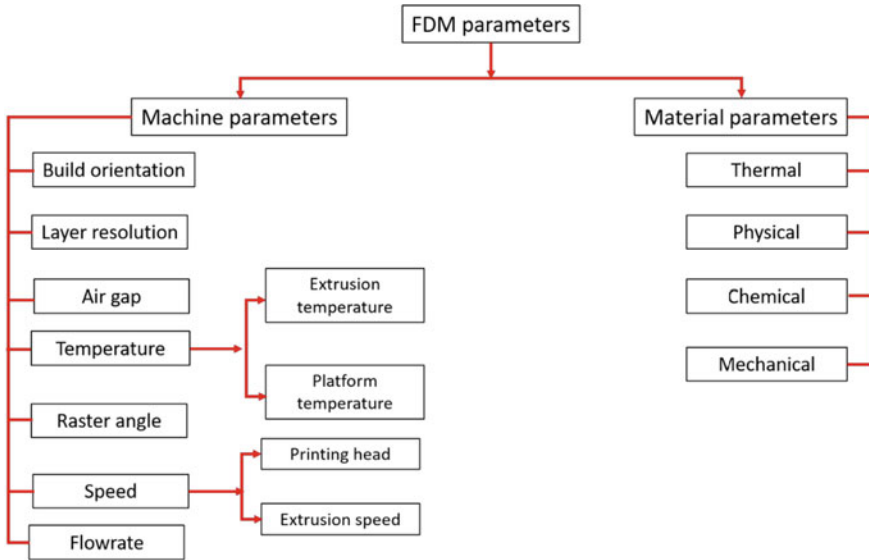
FDM parameters

Machine parameters

Build orientation

Layer resolution

Air gap

Temperature

Extrusion temperature

Platform temperature

Raster angle

Speed

Printing head

Extrusion speed

Flowrate

Material parameters

Thermal

Physical

Chemical

Mechanical